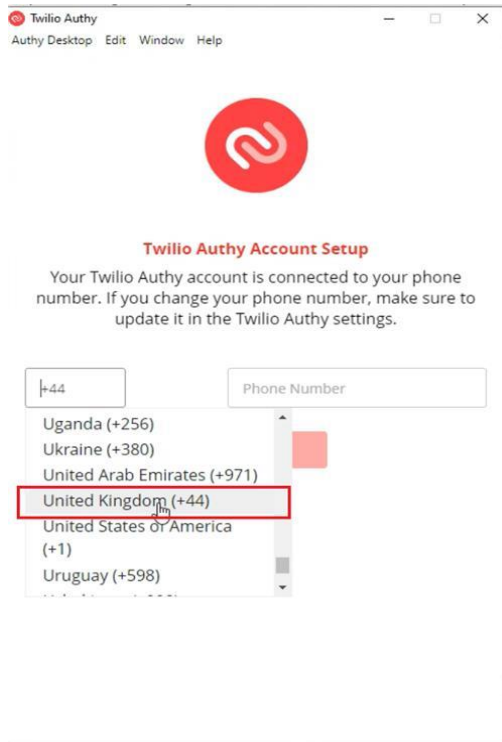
Twilio Authy

Authy Desktop Edit Window Help

Twilio Authy Account Setup

Your Twilio Authy account is connected to your phone number. If you change your phone number, make sure to update it in the Twilio Authy settings.

+44

Phone Number

Uganda (+256)
Ukraine (+380)
United Arab Emirates (+971)
United Kingdom (+44)
United States of America (+1)
Uruguay (+598)
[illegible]